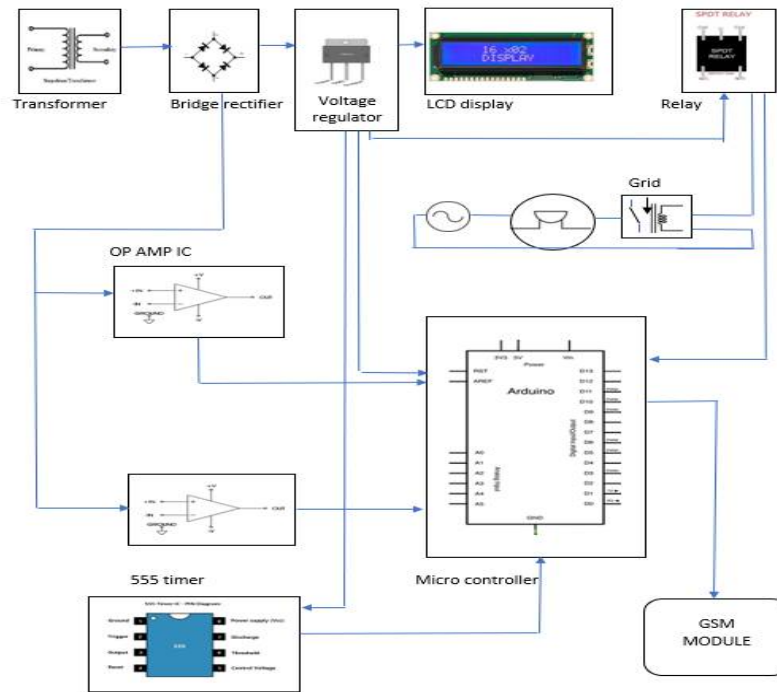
Primary
Secondary
Step down Transformer
Transformer
Bridge rectifier
Voltage regulator
16 x02
DISPLAY
LCD display
SPOT RELAY
SPOT RELAY
Relay
Grid
OP AMP IC
+V
+IN
-IN
GROUND
OUT
-V
3V3
5V
Vin
Power
RST
AREF
Arduino
D13
D12
D11
D10
D9
D8
D7
D6
D5
D4
D3
D2
D1
D0
Digital Input/Output
A0
A1
A2
A3
A4
A5
Analog Input
GND
+V
+IN
-IN
GROUND
OUT
-V
555 timer
Micro controller
555 Timer IC - PIN Diagram
Ground
Trigger
Output
Reset
Power supply (Vcc)
Discharge
Threshold
Control Voltage
555
GSM MODULE